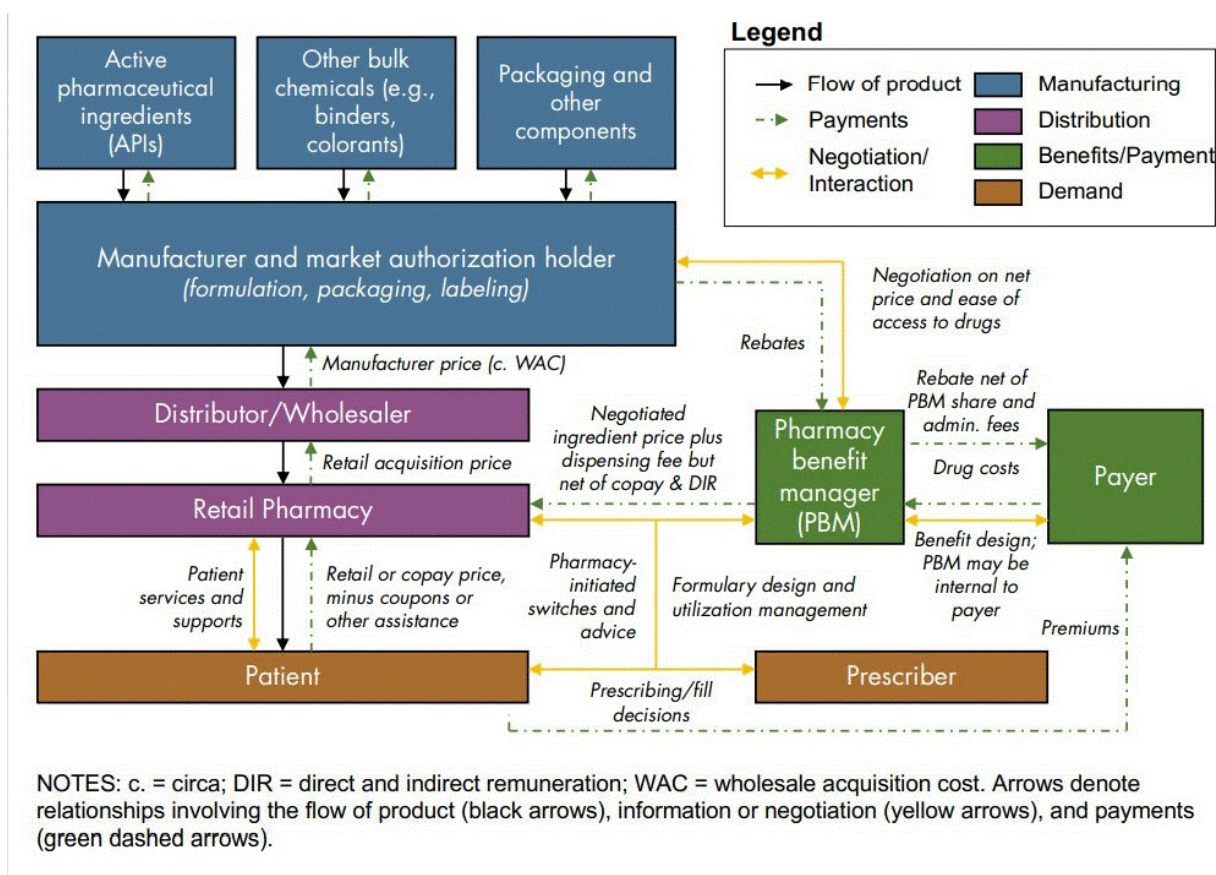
Active pharmaceutical ingredients (APIs)

Other bulk chemicals (e.g., binders, colorants)

Packaging and other components

Legend

Flow of product

Payments

Negotiation/ Interaction

Manufacturing

Distribution

Benefits/Payment

Demand

Manufacturer and market authorization holder
*(formulation, packaging, labeling)*

Negotiation on net price and ease of access to drugs

Rebates

Manufacturer price (c. WAC)

Distributor/Wholesaler

Retail acquisition price

Negotiated ingredient price plus dispensing fee but net of copay & DIR

Pharmacy benefit manager (PBM)

Rebate net of PBM share and admin. fees

Drug costs

Payer

Retail Pharmacy

Benefit design; PBM may be internal to payer

Patient services and supports

Retail or copay price, minus coupons or other assistance

Pharmacy-initiated switches and advice

Formulary design and utilization management

Premiums

Patient

Prescriber

Prescribing/fill decisions

NOTES: c. = circa; DIR = direct and indirect remuneration; WAC = wholesale acquisition cost. Arrows denote relationships involving the flow of product (black arrows), information or negotiation (yellow arrows), and payments (green dashed arrows).